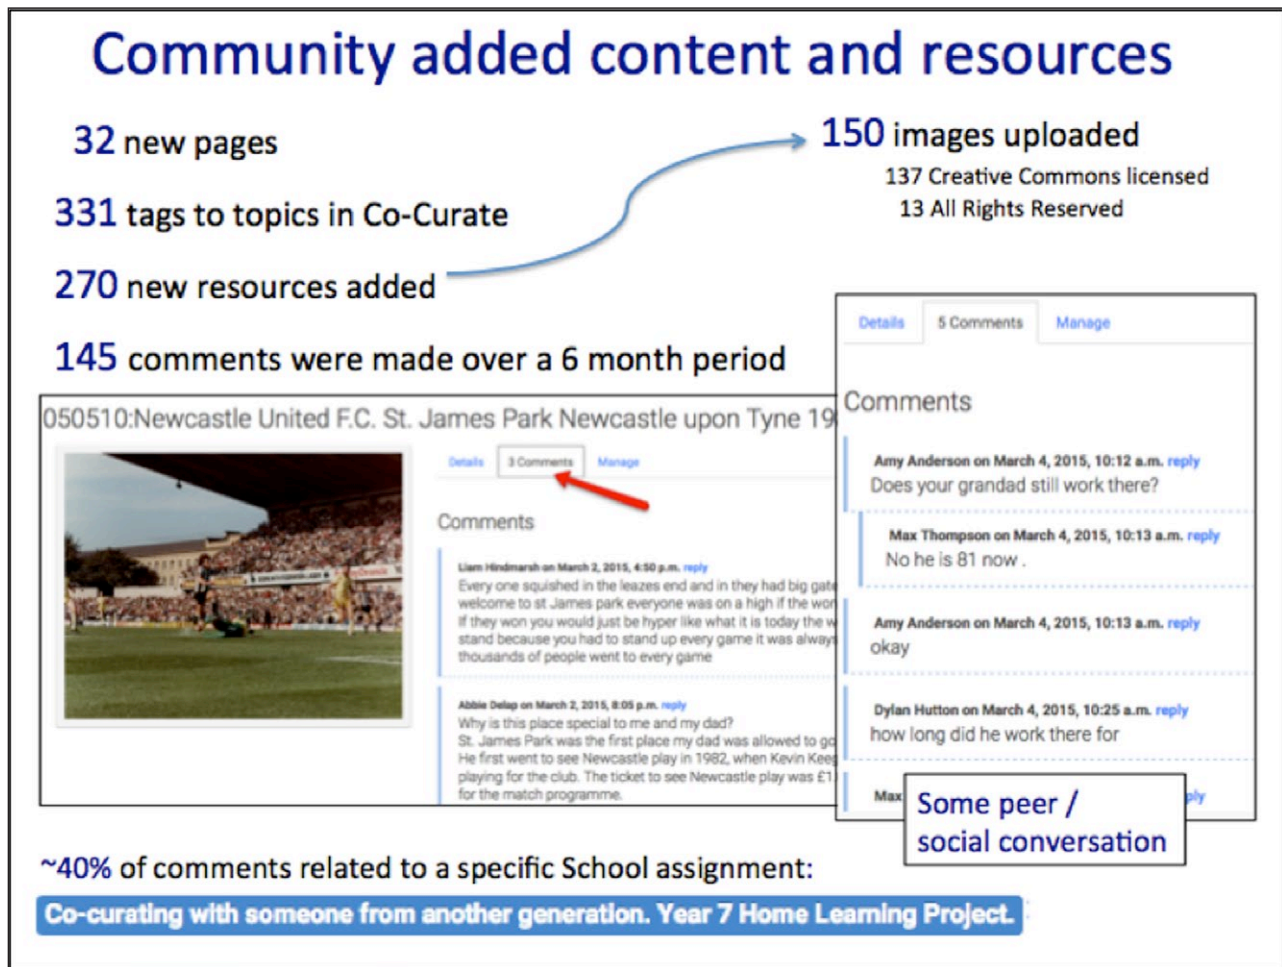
Community added content and resources

32 new pages

331 tags to topics in Co-Curate

270 new resources added

145 comments were made over a 6 month period

150 images uploaded
137 Creative Commons licensed
13 All Rights Reserved

050510:Newcastle United F.C. St. James Park Newcastle upon Tyne 19

Details 3 Comments Manage

Comments

Liam Hindmarsh on March 2, 2015, 4:50 p.m. reply
Every one squished in the leazes end and in they had big gate welcome to st James park everyone was on a high if the wo If they won you would just be hyper like what it is today the w stand because you had to stand up every game it was alway thousands of people went to every game

Abbie Delap on March 2, 2015, 8:05 p.m. reply
Why is this place special to me and my dad?
St. James Park was the first place my dad was allowed to g He first went to see Newcastle play in 1982, when Kevin Kee playing for the club. The ticket to see Newcastle play was £1 for the match programme.

Details 5 Comments Manage

Comments

Amy Anderson on March 4, 2015, 10:12 a.m. reply
Does your grandad still work there?

Max Thompson on March 4, 2015, 10:13 a.m. reply
No he is 81 now .

Amy Anderson on March 4, 2015, 10:13 a.m. reply
okay

Dylan Hutton on March 4, 2015, 10:25 a.m. reply
how long did he work there for

Max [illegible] ply

Some peer / social conversation

~40% of comments related to a specific School assignment:
Co-curating with someone from another generation. Year 7 Home Learning Project.